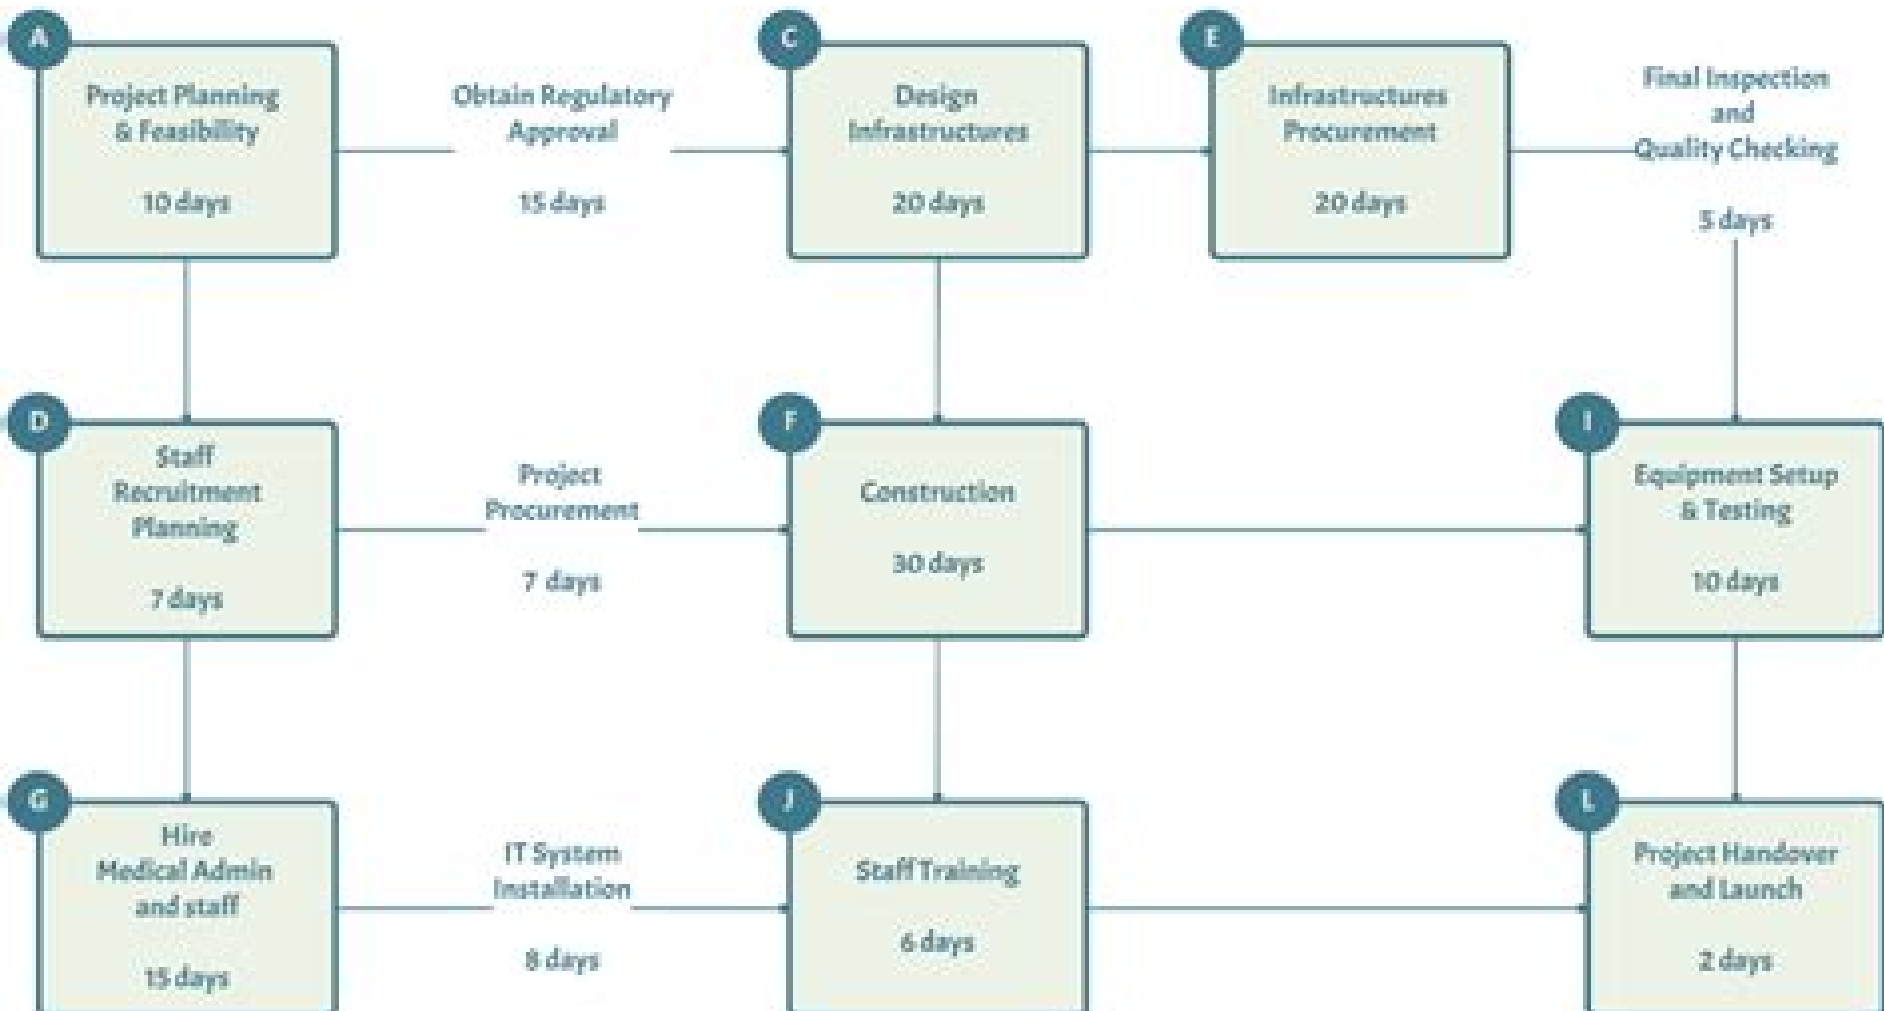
A
Project Planning & Feasibility

10 days

Obtain Regulatory Approval

15 days

C
Design Infrastructures

20 days

E
Infrastructures Procurement

20 days

Final Inspection and Quality Checking

5 days

D
Staff Recruitment Planning

7 days

Project Procurement

7 days

F
Construction

30 days

I
Equipment Setup & Testing

10 days

G
Hire Medical Admin and staff

15 days

IT System Installation

8 days

J
Staff Training

6 days

L
Project Handover and Launch

2 days